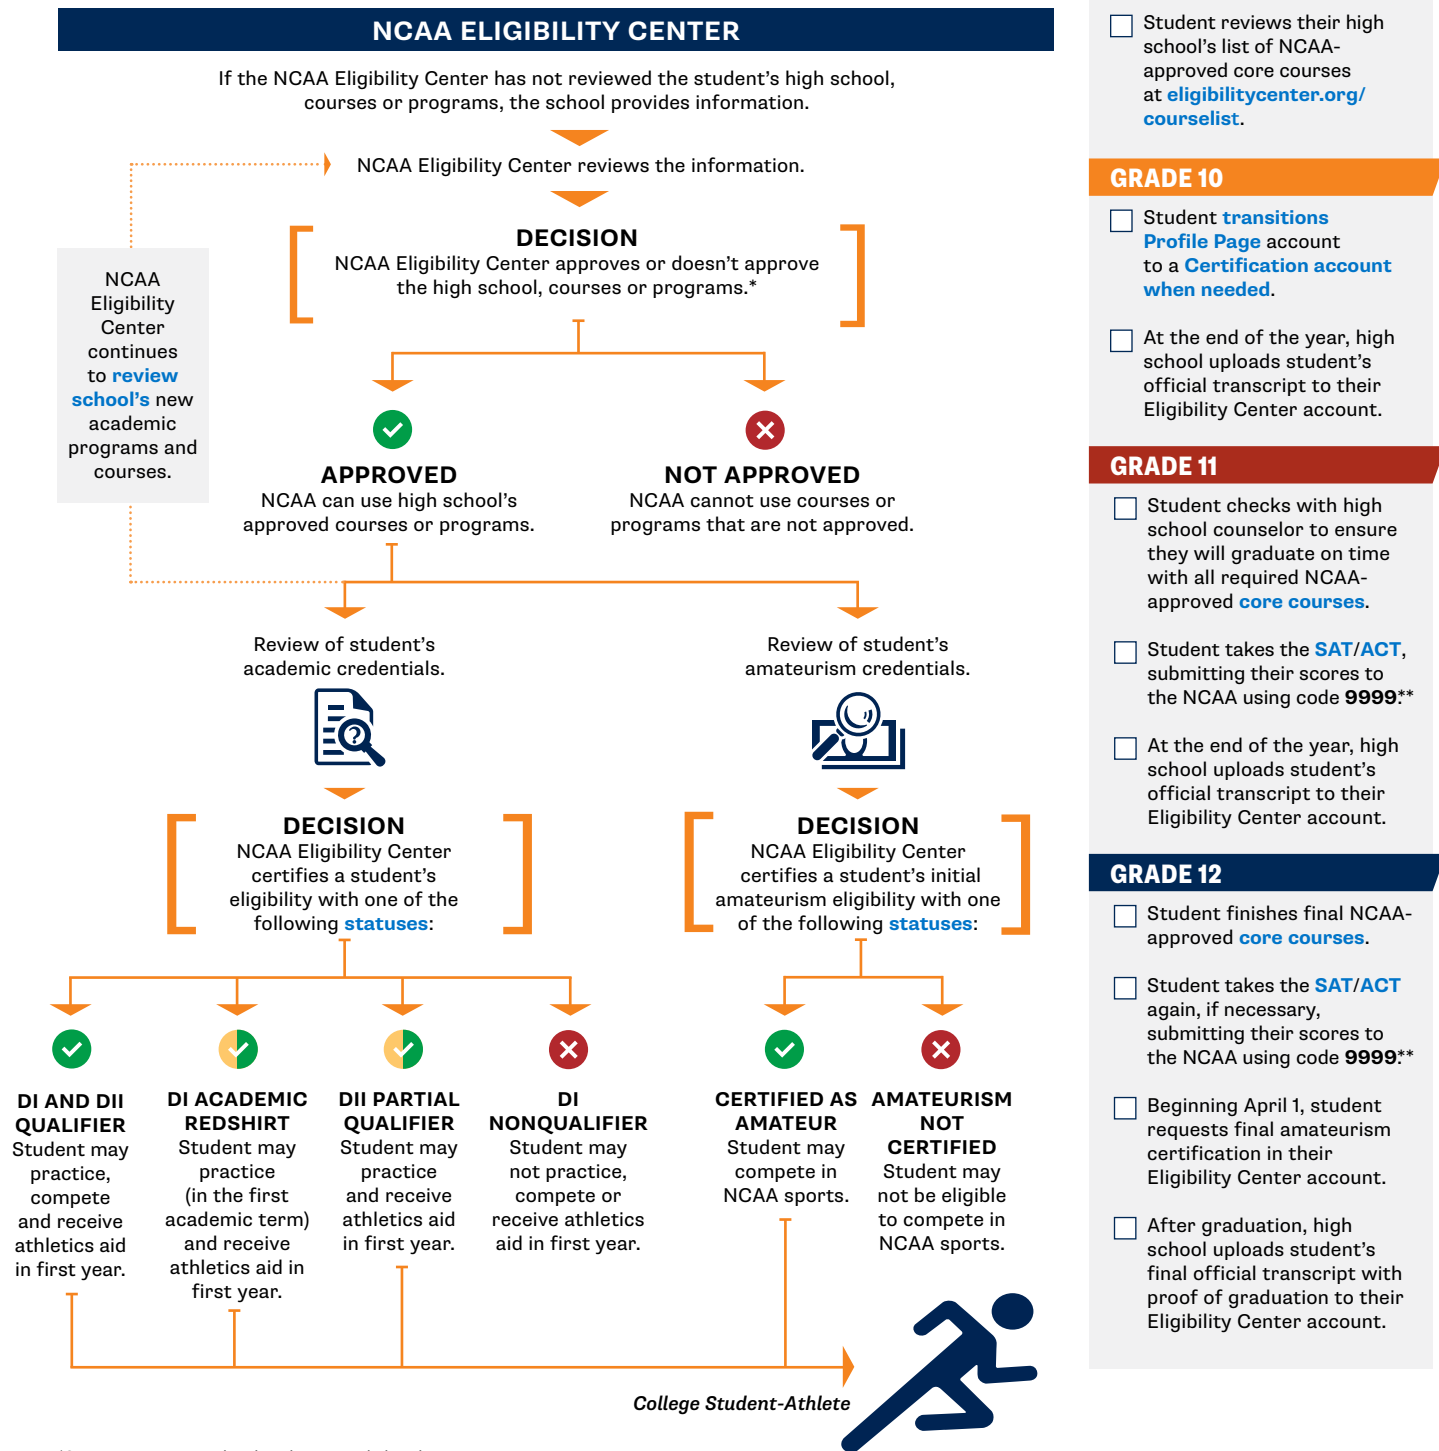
NCAA ELIGIBILITY CENTER

If the NCAA Eligibility Center has not reviewed the student's high school, courses or programs, the school provides information.

NCAA Eligibility Center reviews the information.

DECISION
NCAA Eligibility Center approves or doesn't approve the high school, courses or programs.*

NCAA Eligibility Center continues to review school's new academic programs and courses.

APPROVED
NCAA can use high school's approved courses or programs.

NOT APPROVED
NCAA cannot use courses or programs that are not approved.

Review of student's academic credentials.

Review of student's amateurism credentials.

DECISION
NCAA Eligibility Center certifies a student's eligibility with one of the following statuses:

DECISION
NCAA Eligibility Center certifies a student's initial amateurism eligibility with one of the following statuses:

DI AND DII QUALIFIER
Student may practice, compete and receive athletics aid in first year.

DI ACADEMIC REDSHIRT
Student may practice (in the first academic term) and receive athletics aid in first year.

DII PARTIAL QUALIFIER
Student may practice and receive athletics aid in first year.

DI NONQUALIFIER
Student may not practice, compete or receive athletics aid in first year.

CERTIFIED AS AMATEUR
Student may compete in NCAA sports.

AMATEURISM NOT CERTIFIED
Student may not be eligible to compete in NCAA sports.

College Student-Athlete

Student reviews their high school's list of NCAA-approved core courses at eligibilitycenter.org/courselist.

GRADE 10

Student transitions Profile Page account to a Certification account when needed.

At the end of the year, high school uploads student's official transcript to their Eligibility Center account.

GRADE 11

Student checks with high school counselor to ensure they will graduate on time with all required NCAA-approved core courses.

Student takes the SAT/ACT, submitting their scores to the NCAA using code 9999.**

At the end of the year, high school uploads student's official transcript to their Eligibility Center account.

GRADE 12

Student finishes final NCAA-approved core courses.

Student takes the SAT/ACT again, if necessary, submitting their scores to the NCAA using code 9999.**

Beginning April 1, student requests final amateurism certification in their Eligibility Center account.

After graduation, high school uploads student's final official transcript with proof of graduation to their Eligibility Center account.